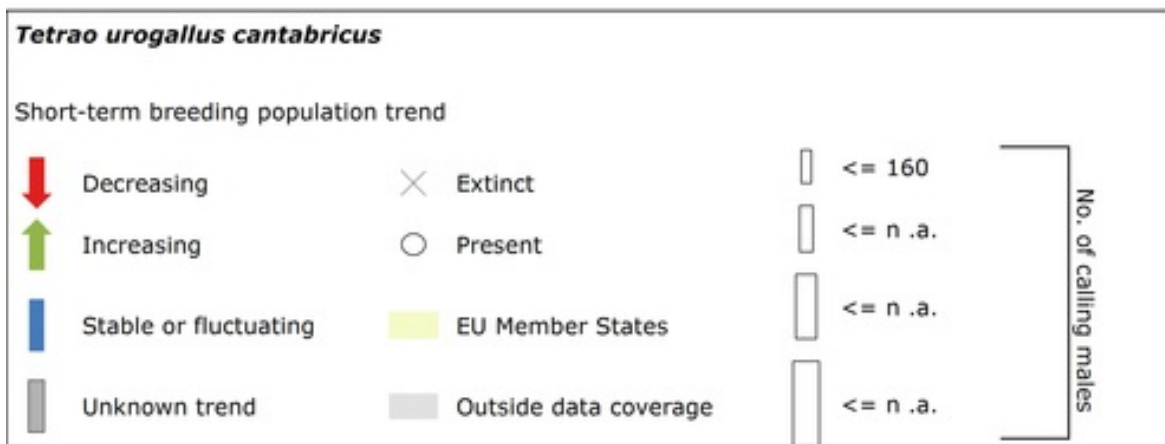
*Tetrao urogallus cantabricus*

Short-term breeding population trend

Decreasing

Increasing

Stable or fluctuating

Unknown trend

Extinct

Present

EU Member States

Outside data coverage

<= 160

<= n .a.

<= n .a.

<= n .a.

No. of calling males